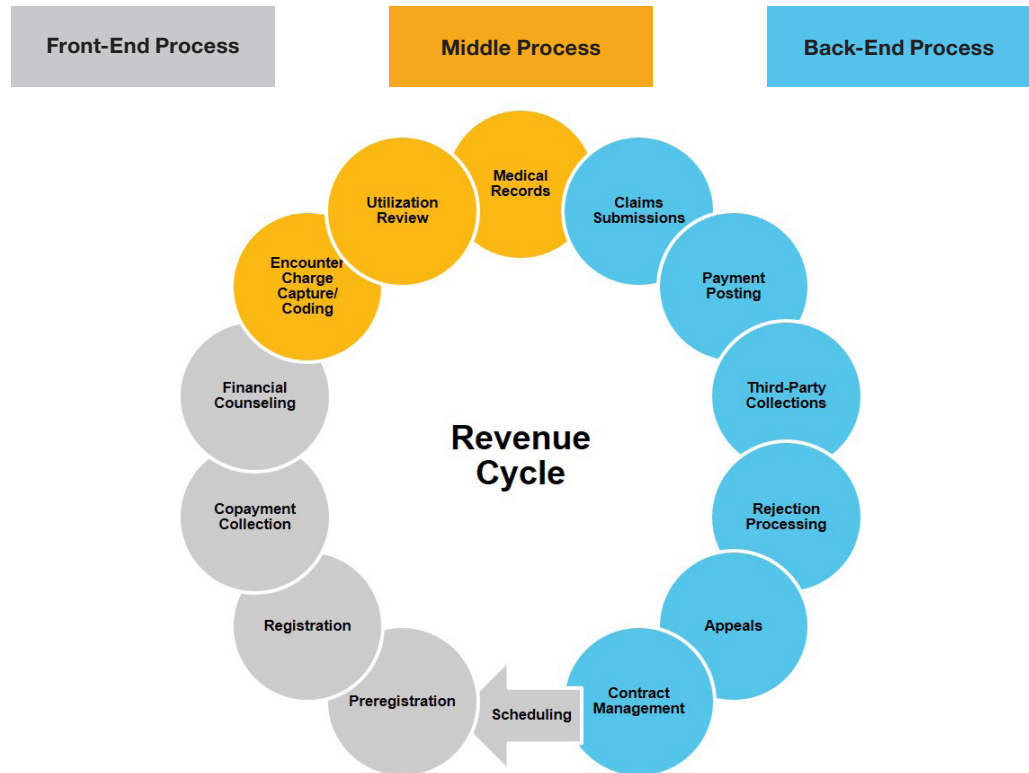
Front-End Process

Middle Process

Back-End Process

Revenue Cycle

Medical Records

Claims Submissions

Payment Posting

Third-Party Collections

Rejection Processing

Appeals

Contract Management

Scheduling

Preregistration

Registration

Copayment Collection

Financial Counseling

Encounter Charge Capture/ Coding

Utilization Review